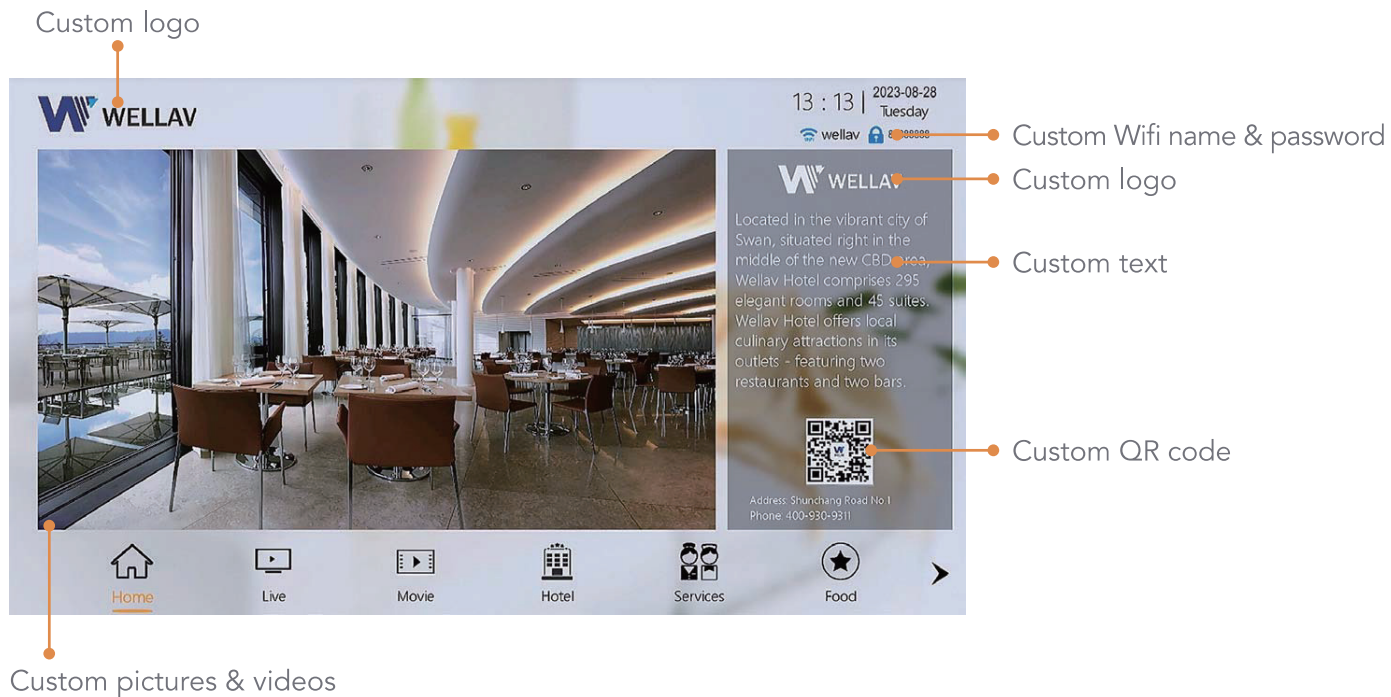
Custom logo

WELLAV

13 : 13 | 2023-08-28 Tuesday

wellav 8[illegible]

Custom Wifi name & password

WELLAV

Custom logo

Located in the vibrant city of Swan, situated right in the middle of the new CBD area, Wellav Hotel comprises 295 elegant rooms and 45 suites. Wellav Hotel offers local culinary attractions in its outlets - featuring two restaurants and two bars.

Custom text

Custom QR code

Address: Shunchang Road No.1
Phone: 400-930-9311

Home Live Movie Hotel Services Food

Custom pictures & videos